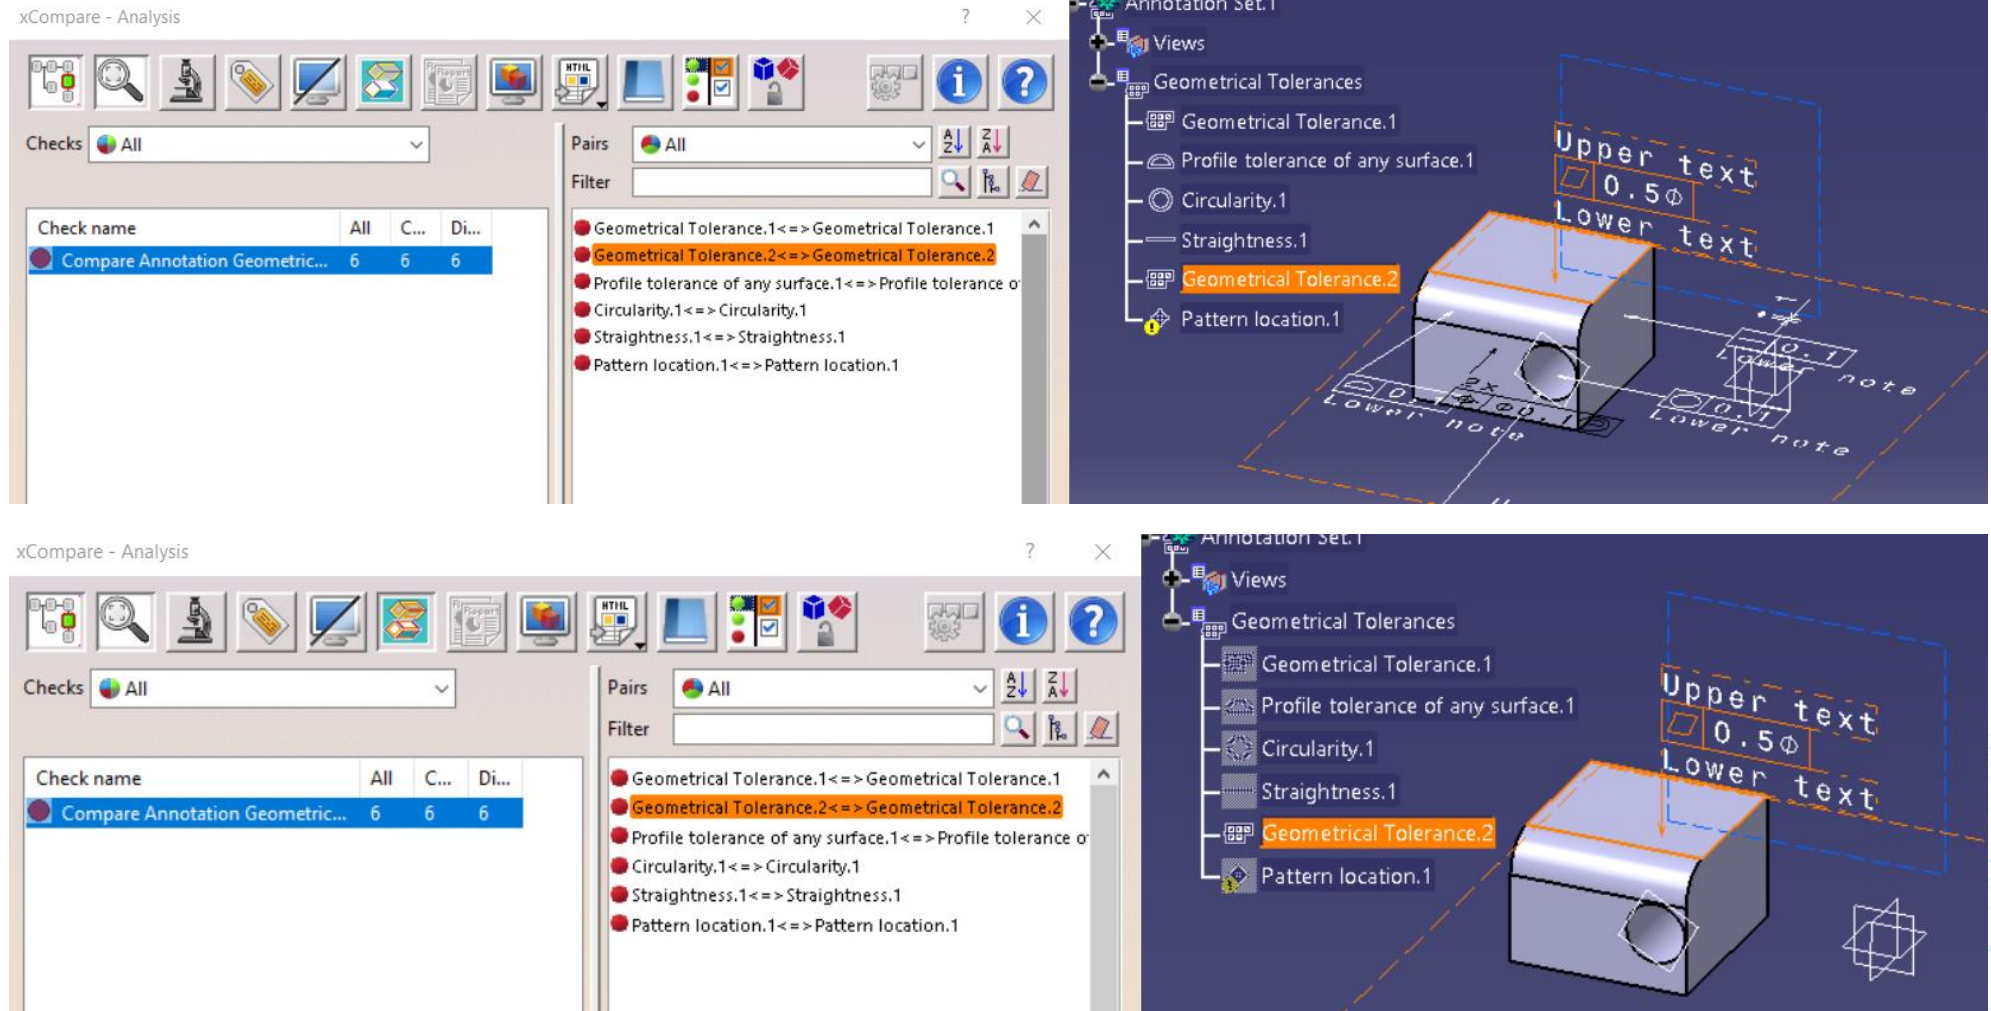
xCompare - Analysis ? ×

Checks All

Pairs All

Filter

| Check name | All | C... | Di... |
|---|---|---|---|
| Compare Annotation Geometric... | 6 | 6 | 6 |

Geometrical Tolerance.1<=>Geometrical Tolerance.1
Geometrical Tolerance.2<=>Geometrical Tolerance.2
Profile tolerance of any surface.1<=>Profile tolerance o
Circularity.1<=>Circularity.1
Straightness.1<=>Straightness.1
Pattern location.1<=>Pattern location.1

Annotation Set.1
Views
Geometrical Tolerances
Geometrical Tolerance.1
Profile tolerance of any surface.1
Circularity.1
Straightness.1
Geometrical Tolerance.2
Pattern location.1

Upper text
0.5Φ
Lower text
Lower note
Lower note
Lower note
2x
0.1
0.1

xCompare - Analysis ? ×

Checks All

Pairs All

Filter

| Check name | All | C... | Di... |
|---|---|---|---|
| Compare Annotation Geometric... | 6 | 6 | 6 |

Geometrical Tolerance.1<=>Geometrical Tolerance.1
Geometrical Tolerance.2<=>Geometrical Tolerance.2
Profile tolerance of any surface.1<=>Profile tolerance o
Circularity.1<=>Circularity.1
Straightness.1<=>Straightness.1
Pattern location.1<=>Pattern location.1

Annotation Set.1
Views
Geometrical Tolerances
Geometrical Tolerance.1
Profile tolerance of any surface.1
Circularity.1
Straightness.1
Geometrical Tolerance.2
Pattern location.1

Upper text
0.5Φ
Lower text